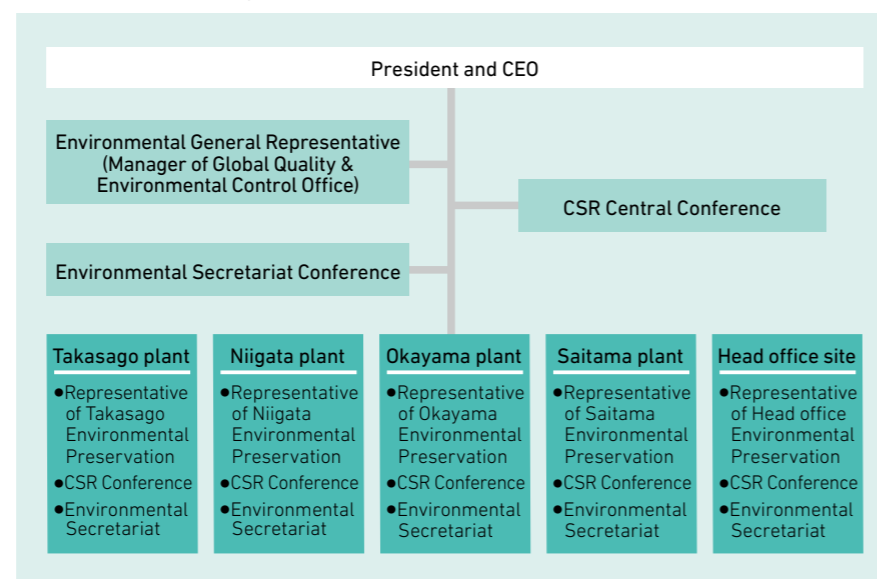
President and CEO

Environmental General Representative (Manager of Global Quality & Environmental Control Office)

CSR Central Conference

Environmental Secretariat Conference

Takasago plant
●Representative of Takasago Environmental Preservation
●CSR Conference
●Environmental Secretariat

Niigata plant
●Representative of Niigata Environmental Preservation
●CSR Conference
●Environmental Secretariat

Okayama plant
●Representative of Okayama Environmental Preservation
●CSR Conference
●Environmental Secretariat

Saitama plant
●Representative of Saitama Environmental Preservation
●CSR Conference
●Environmental Secretariat

Head office site
●Representative of Head office Environmental Preservation
●CSR Conference
●Environmental Secretariat